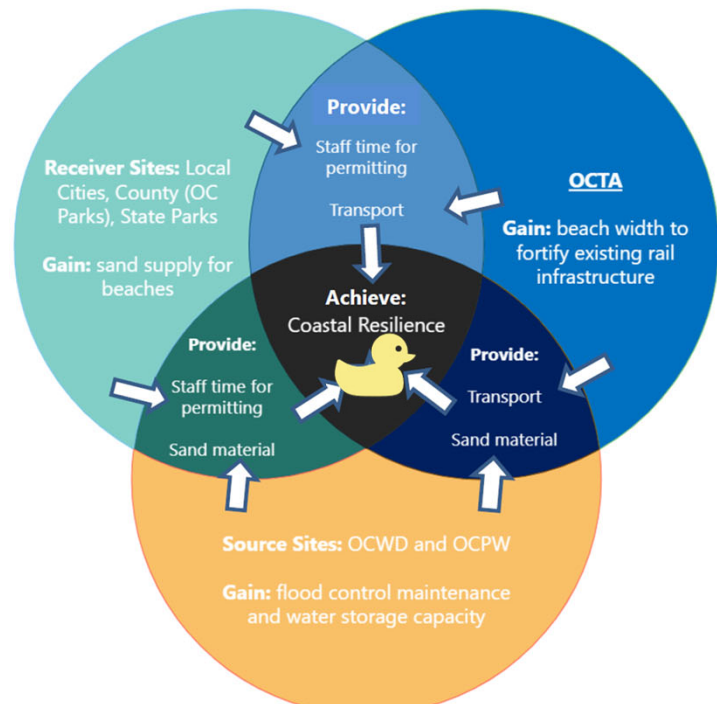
Receiver Sites: Local Cities, County (OC Parks), State Parks

Gain: sand supply for beaches

Provide:

Staff time for permitting

Transport

OCTA

Gain: beach width to fortify existing rail infrastructure

Achieve:

Coastal Resilience

Provide:

Staff time for permitting

Sand material

Provide:

Transport

Sand material

Source Sites: OCWD and OCPW

Gain: flood control maintenance and water storage capacity